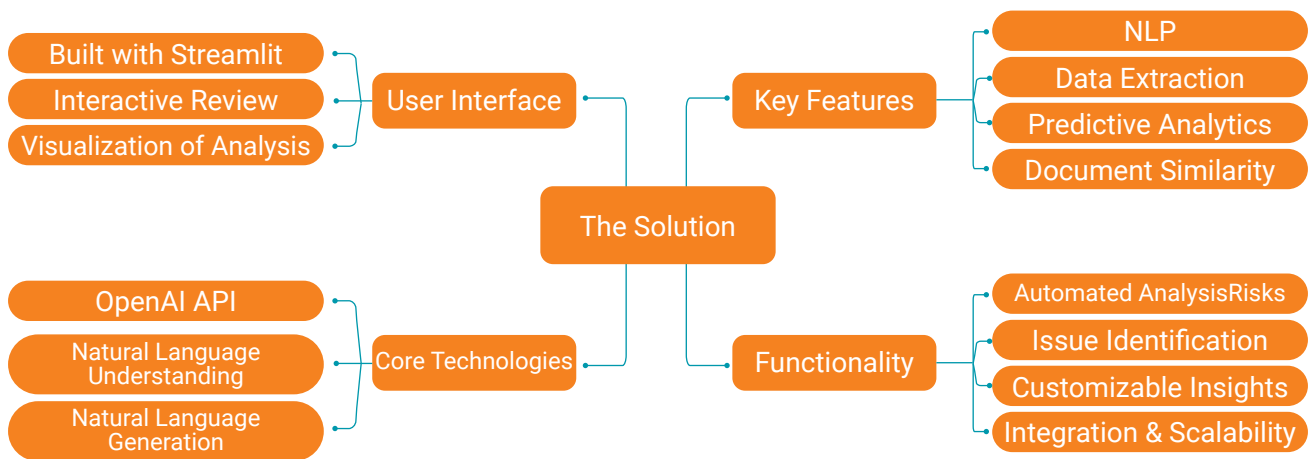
The Solution

User Interface
Built with Streamlit
Interactive Review
Visualization of Analysis

Key Features
NLP
Data Extraction
Predictive Analytics
Document Similarity

Core Technologies
OpenAI API
Natural Language Understanding
Natural Language Generation

Functionality
Automated AnalysisRisks
Issue Identification
Customizable Insights
Integration & Scalability